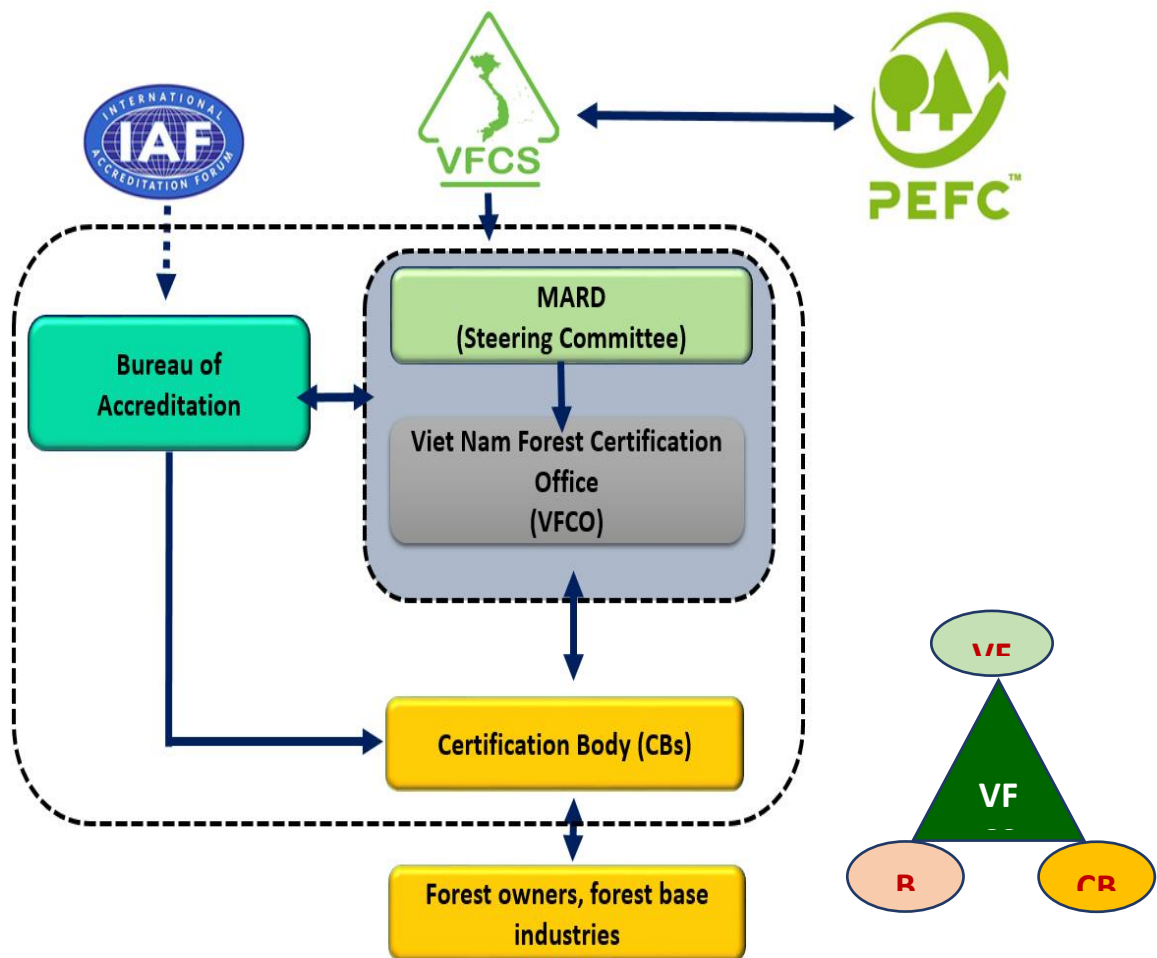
INTERNATIONAL IAF ACCREDITATION FORUM

VFCS

PEFC™

MARD
(Steering Committee)

Bureau of Accreditation

Viet Nam Forest Certification Office
(VFCO)

Certification Body (CBs)

Forest owners, forest base industries

VF

VF

B

CB